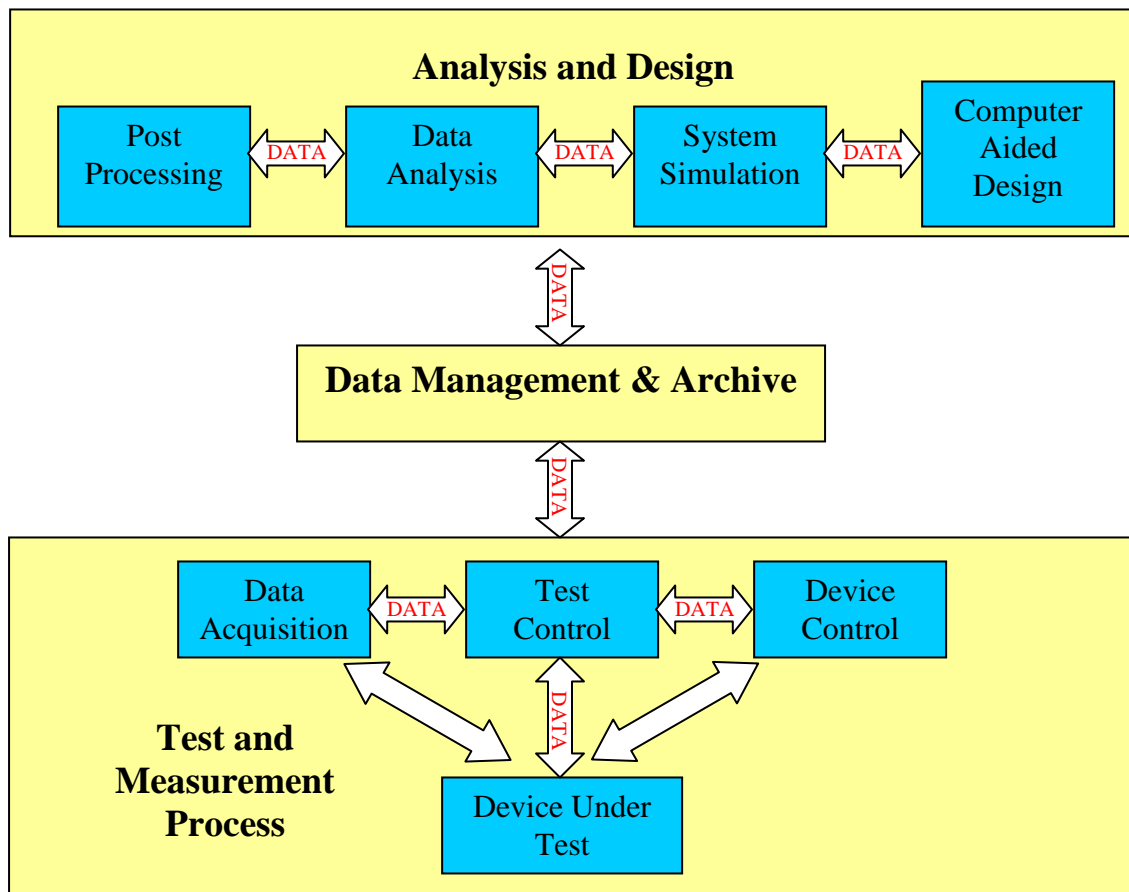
Analysis and Design

Post Processing

DATA

Data Analysis

DATA

System Simulation

DATA

Computer Aided Design

DATA

Data Management & Archive

DATA

Data Acquisition

DATA

Test Control

DATA

Device Control

DATA

Test and Measurement Process

Device Under Test